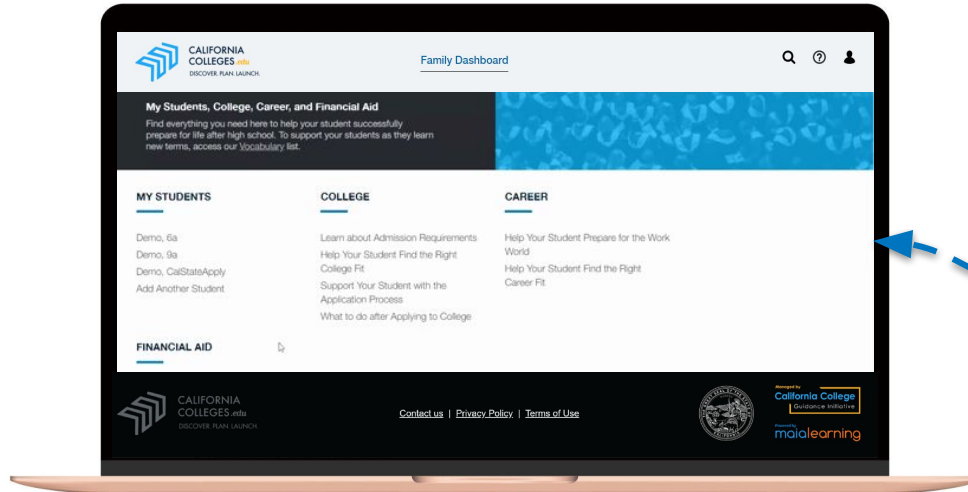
CALIFORNIA COLLEGES.edu
DISCOVER. PLAN. LAUNCH.

Family Dashboard

My Students, College, Career, and Financial Aid
Find everything you need here to help your student successfully prepare for life after high school. To support your students as they learn new terms, access our Vocabulary list.

MY STUDENTS

Demo, 6a
Demo, 9a
Demo, CalStateApply
Add Another Student

COLLEGE

Learn about Admission Requirements
Help Your Student Find the Right College Fit
Support Your Student with the Application Process
What to do after Applying to College

CAREER

Help Your Student Prepare for the Work World
Help Your Student Find the Right Career Fit

FINANCIAL AID

CALIFORNIA COLLEGES.edu
DISCOVER. PLAN. LAUNCH.

Contact us | Privacy Policy | Terms of Use

Managed by
California College
Guidance Initiative
Powered by
maialearning